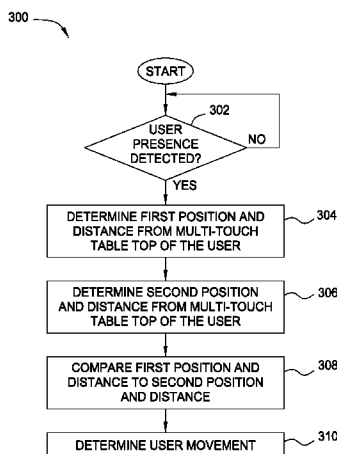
300

START

302

USER PRESENCE DETECTED?

NO

YES

DETERMINE FIRST POSITION AND DISTANCE FROM MULTI-TOUCH TABLE TOP OF THE USER

304

DETERMINE SECOND POSITION AND DISTANCE FROM MULTI-TOUCH TABLE TOP OF THE USER

306

COMPARE FIRST POSITION AND DISTANCE TO SECOND POSITION AND DISTANCE

308

DETERMINE USER MOVEMENT

310